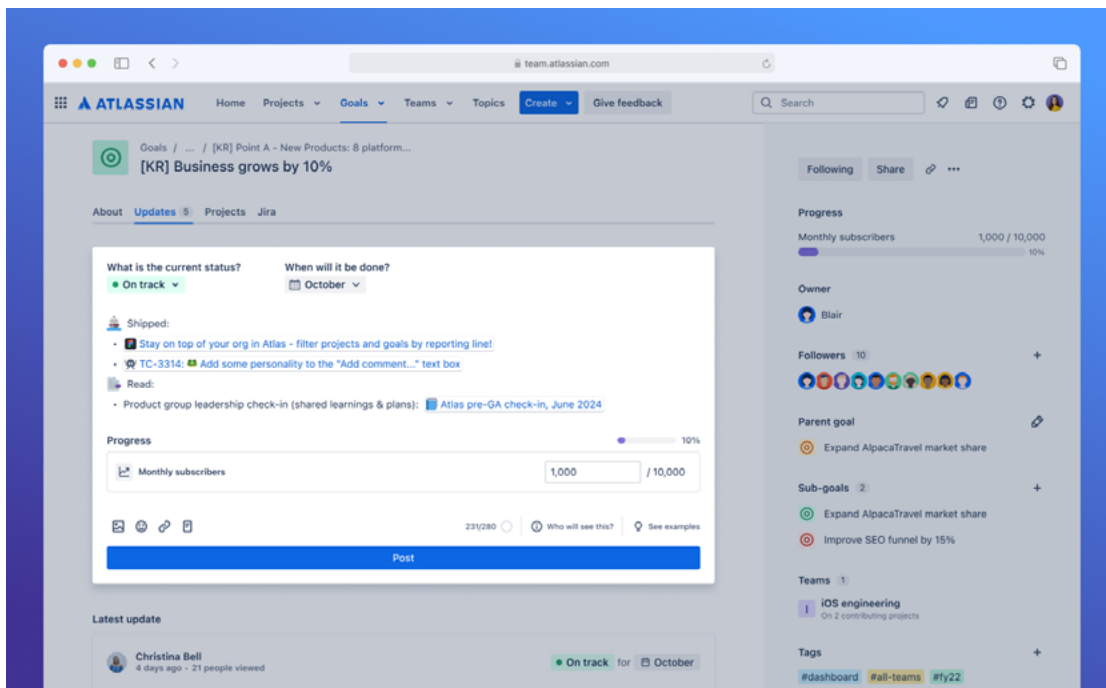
team.atlassian.com

ATLASSIAN Home Projects Goals Teams Topics Create Give feedback Search

Goals / ... / [KR] Point A - New Products: 8 platform...
[KR] Business grows by 10%

About Updates 5 Projects Jira

What is the current status?
On track
When will it be done?
October

Shipped:
• Stay on top of your org in Atlas - filter projects and goals by reporting line!
• TC-3314: Add some personality to the "Add comment..." text box
Read:
• Product group leadership check-in (shared learnings & plans): Atlas pre-GA check-in, June 2024

Progress 10%
Monthly subscribers 1,000 / 10,000

231/280 Who will see this? See examples

Post

Latest update

Christina Bell
4 days ago · 21 people viewed
On track for October

Following Share

Progress
Monthly subscribers 1,000 / 10,000
10%

Owner
Blair

Followers 10

Parent goal
Expand AlpacaTravel market share

Sub-goals 2
Expand AlpacaTravel market share
Improve SEO funnel by 15%

Teams 1
iOS engineering
On 2 contributing projects

Tags
#dashboard #all-teams #fy22